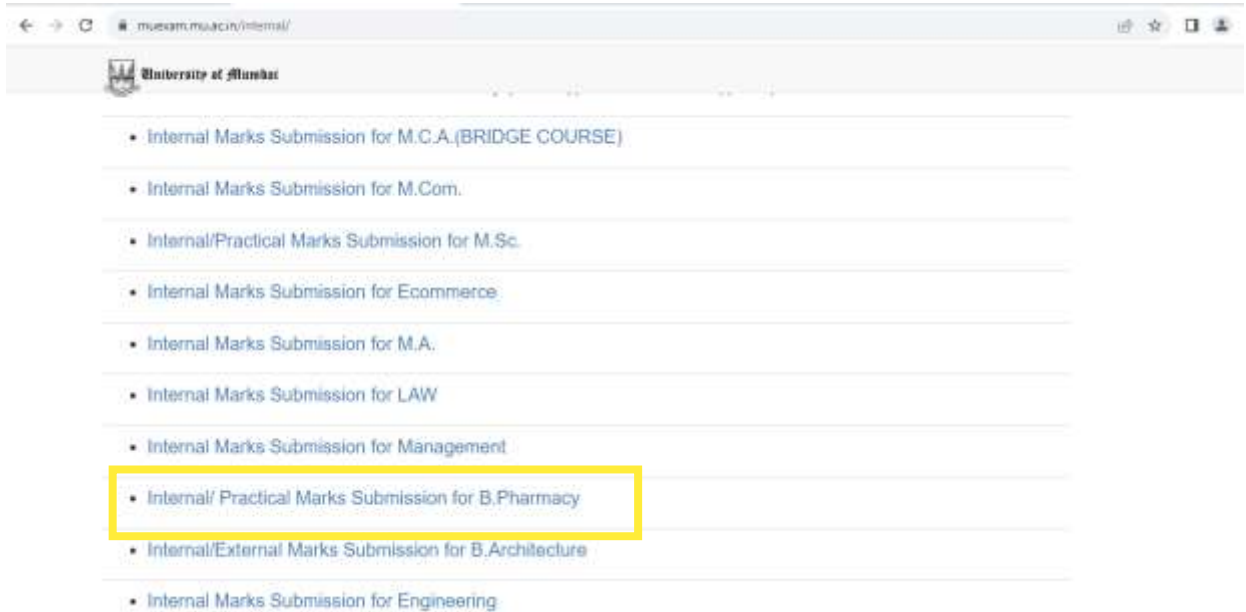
muexam.mu.ac.in/internal/

University of Mumbai

• Internal Marks Submission for M.C.A.(BRIDGE COURSE)

• Internal Marks Submission for M.Com.

• Internal/Practical Marks Submission for M.Sc.

• Internal Marks Submission for Ecommerce

• Internal Marks Submission for M.A.

• Internal Marks Submission for LAW

• Internal Marks Submission for Management

• Internal/ Practical Marks Submission for B.Pharmacy

• Internal/External Marks Submission for B.Architecture

• Internal Marks Submission for Engineering